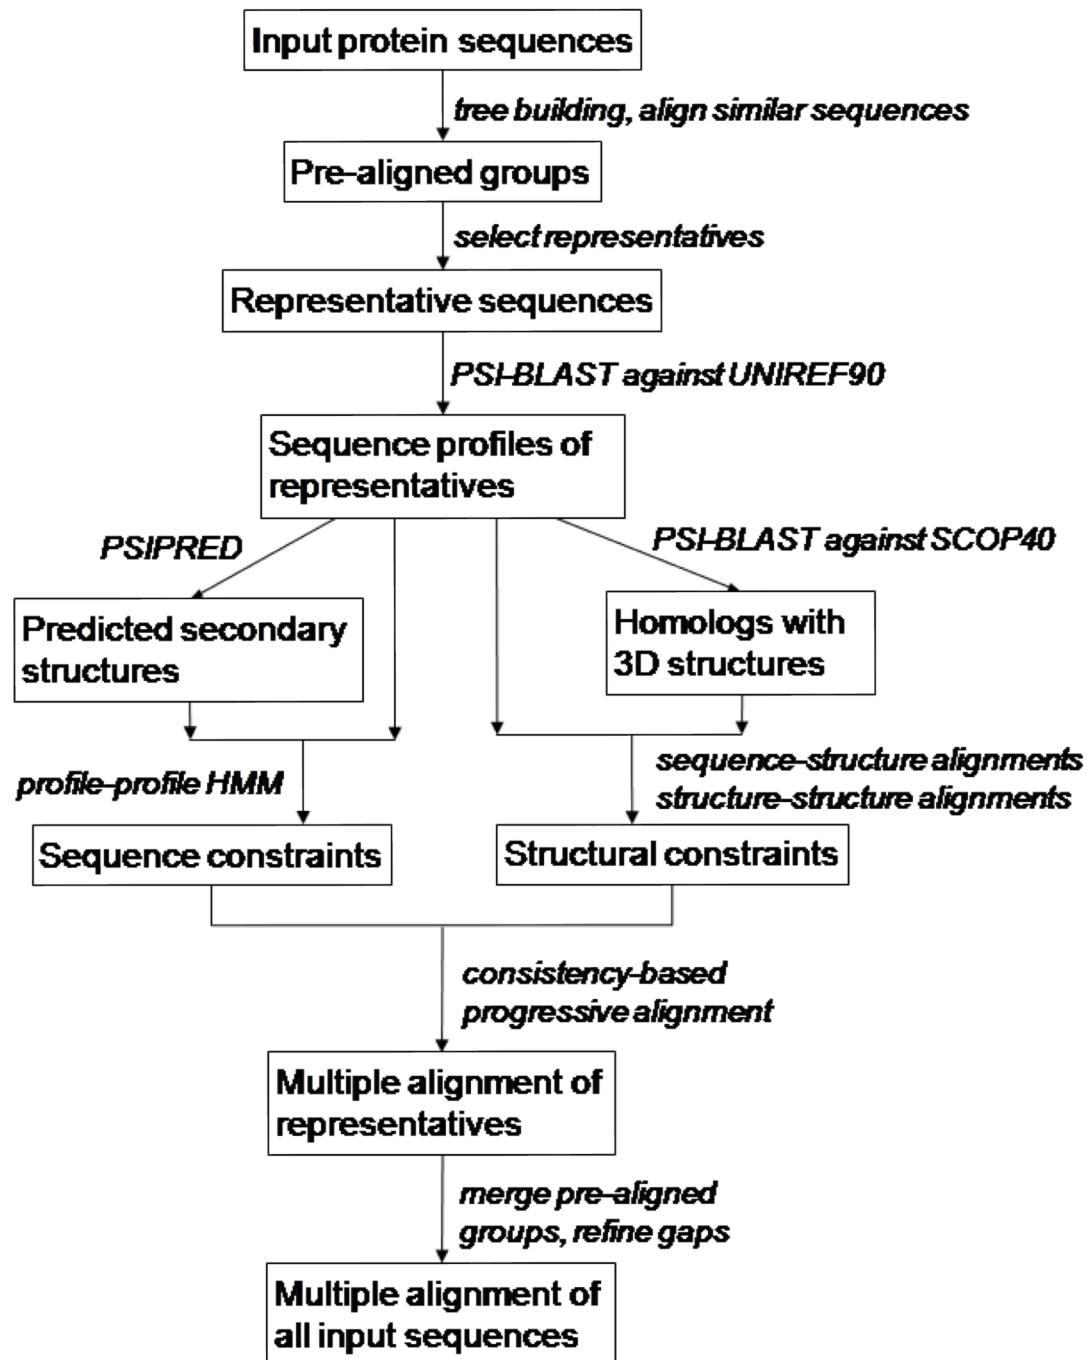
Input protein sequences

tree building, align similar sequences

Pre-aligned groups

select representatives

Representative sequences

PSI-BLAST against UNIREF90

Sequence profiles of representatives

PSIPRED

PSI-BLAST against SCOP40

Predicted secondary structures

Homologs with 3D structures

profile-profile HMM

sequence-structure alignments
structure-structure alignments

Sequence constraints

Structural constraints

consistency-based progressive alignment

Multiple alignment of representatives

merge pre-aligned groups, refine gaps

Multiple alignment of all input sequences